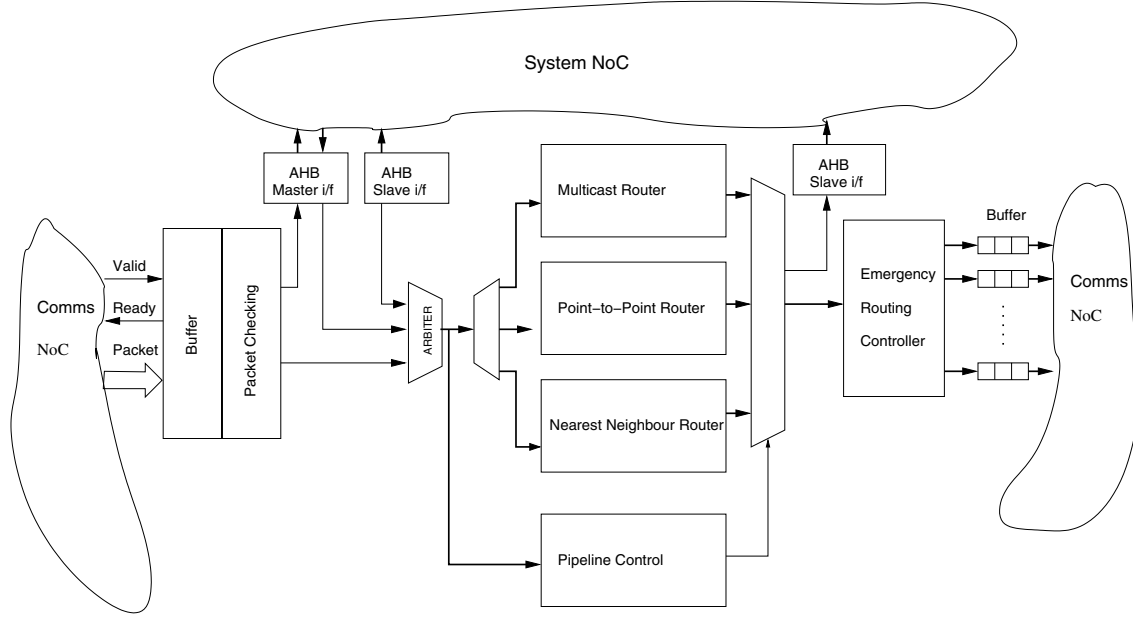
System NoC

AHB Master i/f

AHB Slave i/f

AHB Slave i/f

Comms NoC

Valid

Ready

Packet

Buffer

Packet Checking

ARBITER

Multicast Router

Point–to–Point Router

Nearest Neighbour Router

Pipeline Control

Emergency Routing Controller

Buffer

Comms NoC